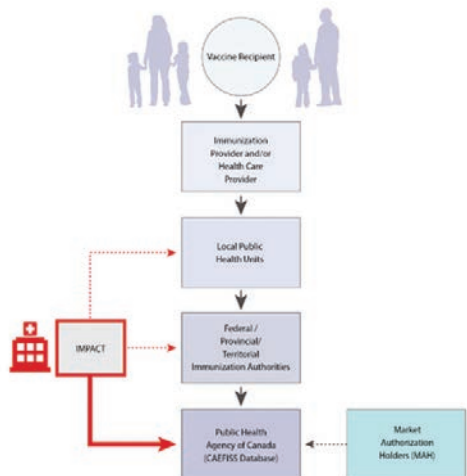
Vaccine Recipient

Immunization Provider and/or Health Care Provider

Local Public Health Units

IMPACT

Federal / Provincial/ Territorial Immunization Authorities

Public Health Agency of Canada (CAEFISS Database)

Market Authorization Holders (MAH)